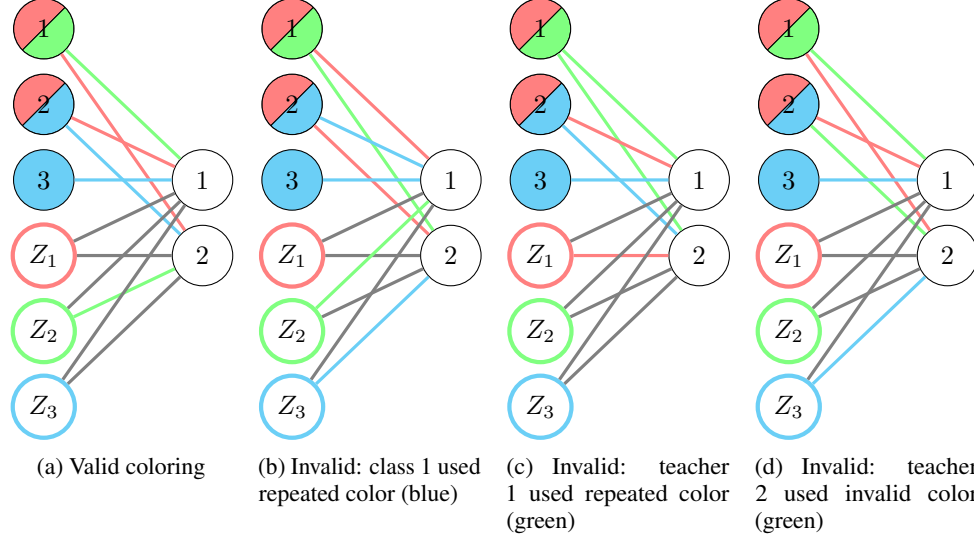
1
2
3
$Z_1$
$Z_2$
$Z_3$
1
2

(a) Valid coloring

1
2
3
$Z_1$
$Z_2$
$Z_3$
1
2

(b) Invalid: class 1 used repeated color (blue)

1
2
3
$Z_1$
$Z_2$
$Z_3$
1
2

(c) Invalid: teacher 1 used repeated color (green)

1
2
3
$Z_1$
$Z_2$
$Z_3$
1
2

(d) Invalid: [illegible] 2 used invalid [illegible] (green)